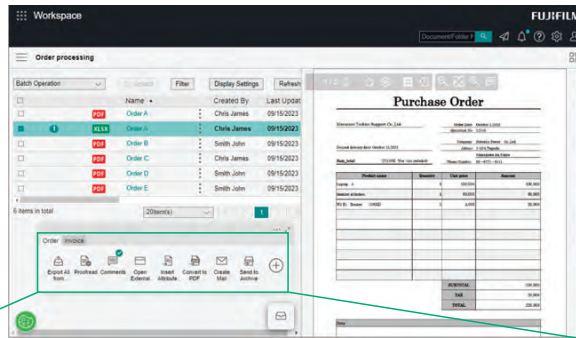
Workspace

FUJIFILM

Document/Folder N

Order processing

Batch Operation

Filter

Display Settings

Refresh

| | | | Name | Created By | Last Updat |
|---|---|---|---|---|---|
| | | PDF | Order A | Chris James | 09/15/2023 |
| | | XLSX | Order A | Chris James | 09/15/2023 |
| | | PDF | Order B | Smith John | 09/15/2023 |
| | | PDF | Order C | Chris James | 09/15/2023 |
| | | PDF | Order D | Smith John | 09/15/2023 |
| | | PDF | Order E | Smith John | 09/15/2023 |

6 items in total

20item(s)

1

Order Invoice

Export All Item

Proofread

Comments

Open External

Insert Attribute

Convert to PDF

Create Mail

Send to Archive

Purchase Order

| Product name | Quantity | Unit price | Amount |
|---|---|---|---|
| Laptop A | 1 | 100,000 | 100,000 |
| Monitor stickers | 1 | 10,000 | 10,000 |
| 8G Bl. Reader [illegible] | 1 | 3,000 | 3,000 |

SUBTOTAL

TAX

TOTAL